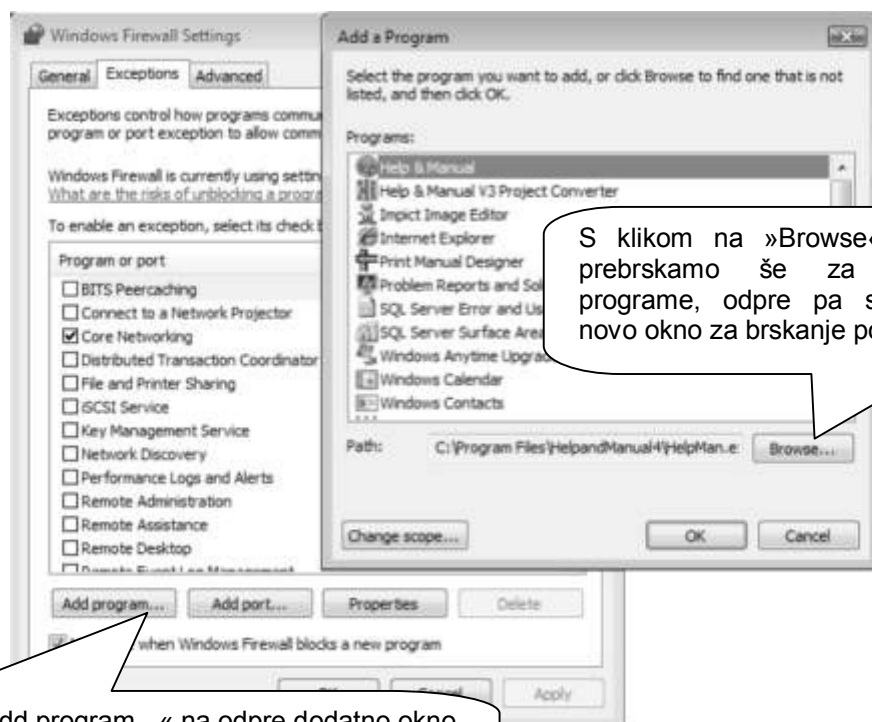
Windows Firewall Settings

General | Exceptions | Advanced

Exceptions control how programs commu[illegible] program or port exception to allow comm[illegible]

Windows Firewall is currently using settin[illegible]
What are the risks of unblocking a progra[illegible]

To enable an exception, select its check b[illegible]

Program or port
☐ BITS Peercaching
☐ Connect to a Network Projector
☑ Core Networking
☐ Distributed Transaction Coordinator
☐ File and Printer Sharing
☐ iSCSI Service
☐ Key Management Service
☐ Network Discovery
☐ Performance Logs and Alerts
☐ Remote Administration
☐ Remote Assistance
☐ Remote Desktop
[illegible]

Add program... | Add port... | Properties | Delete

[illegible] when Windows Firewall blocks a new program

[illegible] | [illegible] | Apply

Add a Program

Select the program you want to add, or click Browse to find one that is not listed, and then click OK.

Programs:
Help & Manual
Help & Manual V3 Project Converter
Impict Image Editor
Internet Explorer
Print Manual Designer
Problem Reports and Sol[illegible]
SQL Server Error and Us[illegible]
SQL Server Surface Area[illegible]
Windows Anytime Upgrad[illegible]
Windows Calendar
Windows Contacts

Path: C:\Program Files\HelpandManual4\HelpMan.e | Browse...

Change scope... | OK | Cancel

S klikom na »Browse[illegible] prebrskamo še za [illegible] programe, odpre pa s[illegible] novo okno za brskanje p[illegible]

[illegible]dd program...« na odpre dodatno okno